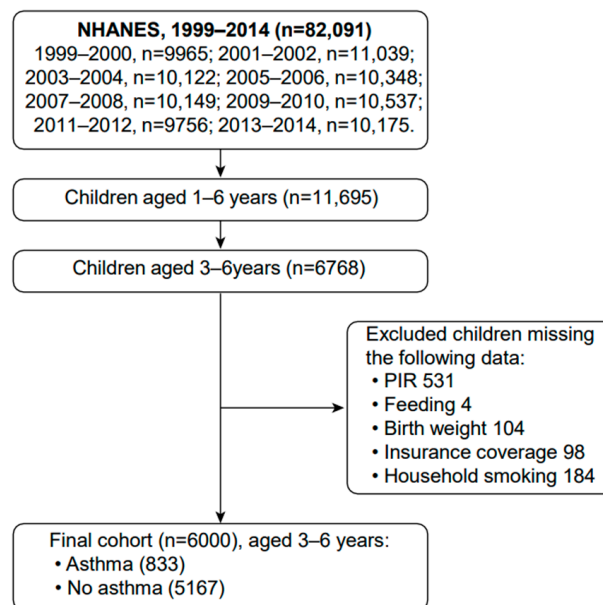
**NHANES, 1999–2014 (n=82,091)**
1999–2000, n=9965; 2001–2002, n=11,039; 2003–2004, n=10,122; 2005–2006, n=10,348; 2007–2008, n=10,149; 2009–2010, n=10,537; 2011–2012, n=9756; 2013–2014, n=10,175.

Children aged 1–6 years (n=11,695)

Children aged 3–6years (n=6768)

Excluded children missing the following data:
• PIR 531
• Feeding 4
• Birth weight 104
• Insurance coverage 98
• Household smoking 184

Final cohort (n=6000), aged 3–6 years:
• Asthma (833)
• No asthma (5167)